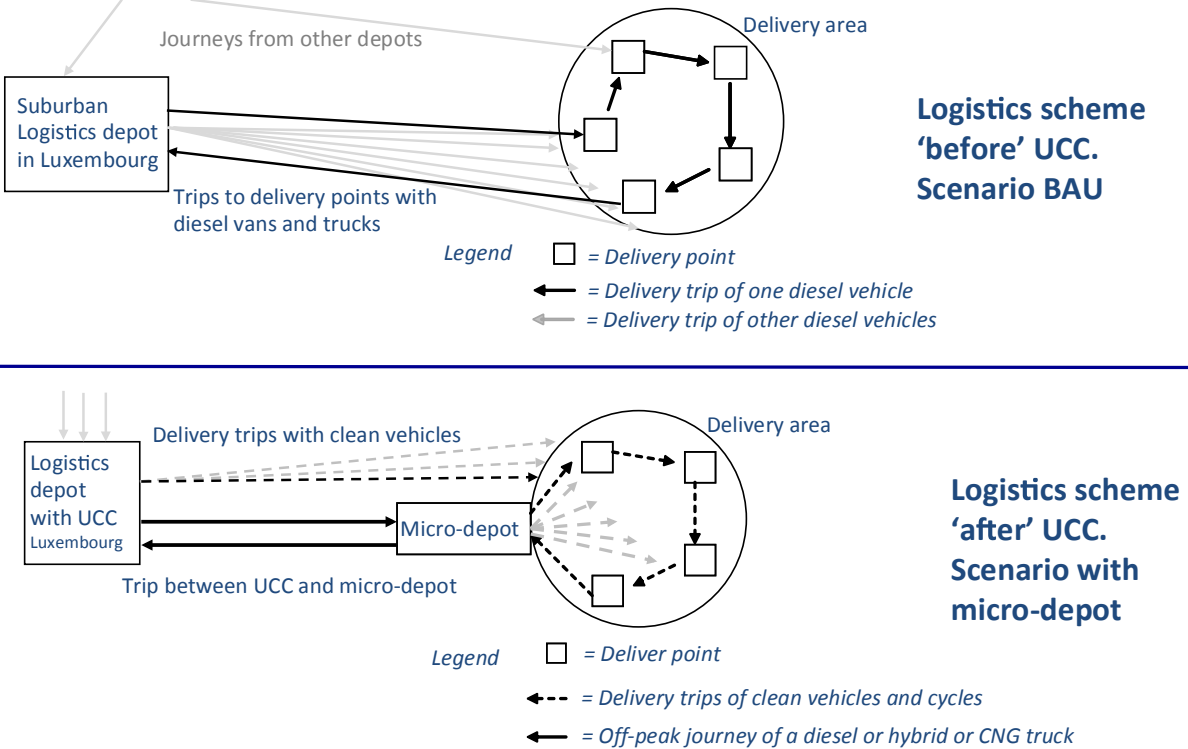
Journeys from other depots

Delivery area

Suburban Logistics depot in Luxembourg

Trips to delivery points with diesel vans and trucks

Logistics scheme 'before' UCC. Scenario BAU

Legend
= Delivery point
= Delivery trip of one diesel vehicle
= Delivery trip of other diesel vehicles

Delivery trips with clean vehicles

Delivery area

Logistics depot with UCC Luxembourg

Micro-depot

Trip between UCC and micro-depot

Logistics scheme 'after' UCC. Scenario with micro-depot

Legend
= Deliver point
= Delivery trips of clean vehicles and cycles
= Off-peak journey of a diesel or hybrid or CNG truck